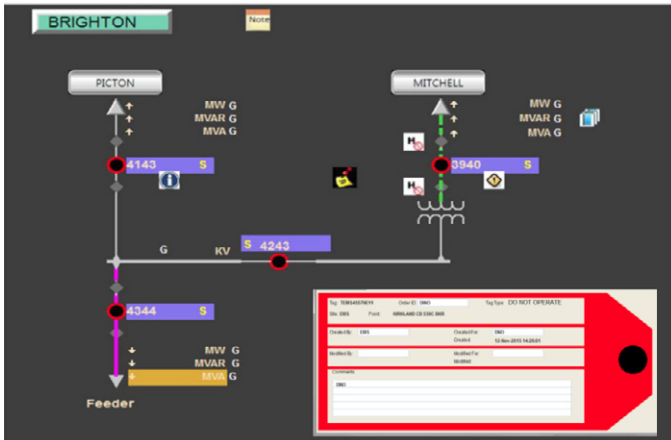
BRIGHTON

Note

PICTON

MITCHELL

MW G
MVAR G
MVA G

MW G
MVAR G
MVA G

4143 S

3940 S

H

H

G

KV

S 4243

4344 S

MW G
MVAR G
MVA G

Feeder

Tag: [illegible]
Order ID: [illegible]
Tag Type: DO NOT OPERATE
Site: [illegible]
Feed: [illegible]
Created By: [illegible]
Created For: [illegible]
Created: 12-Nov-2013 14:20:01
Modified By:
Modified For:
Modified:
Comments
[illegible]